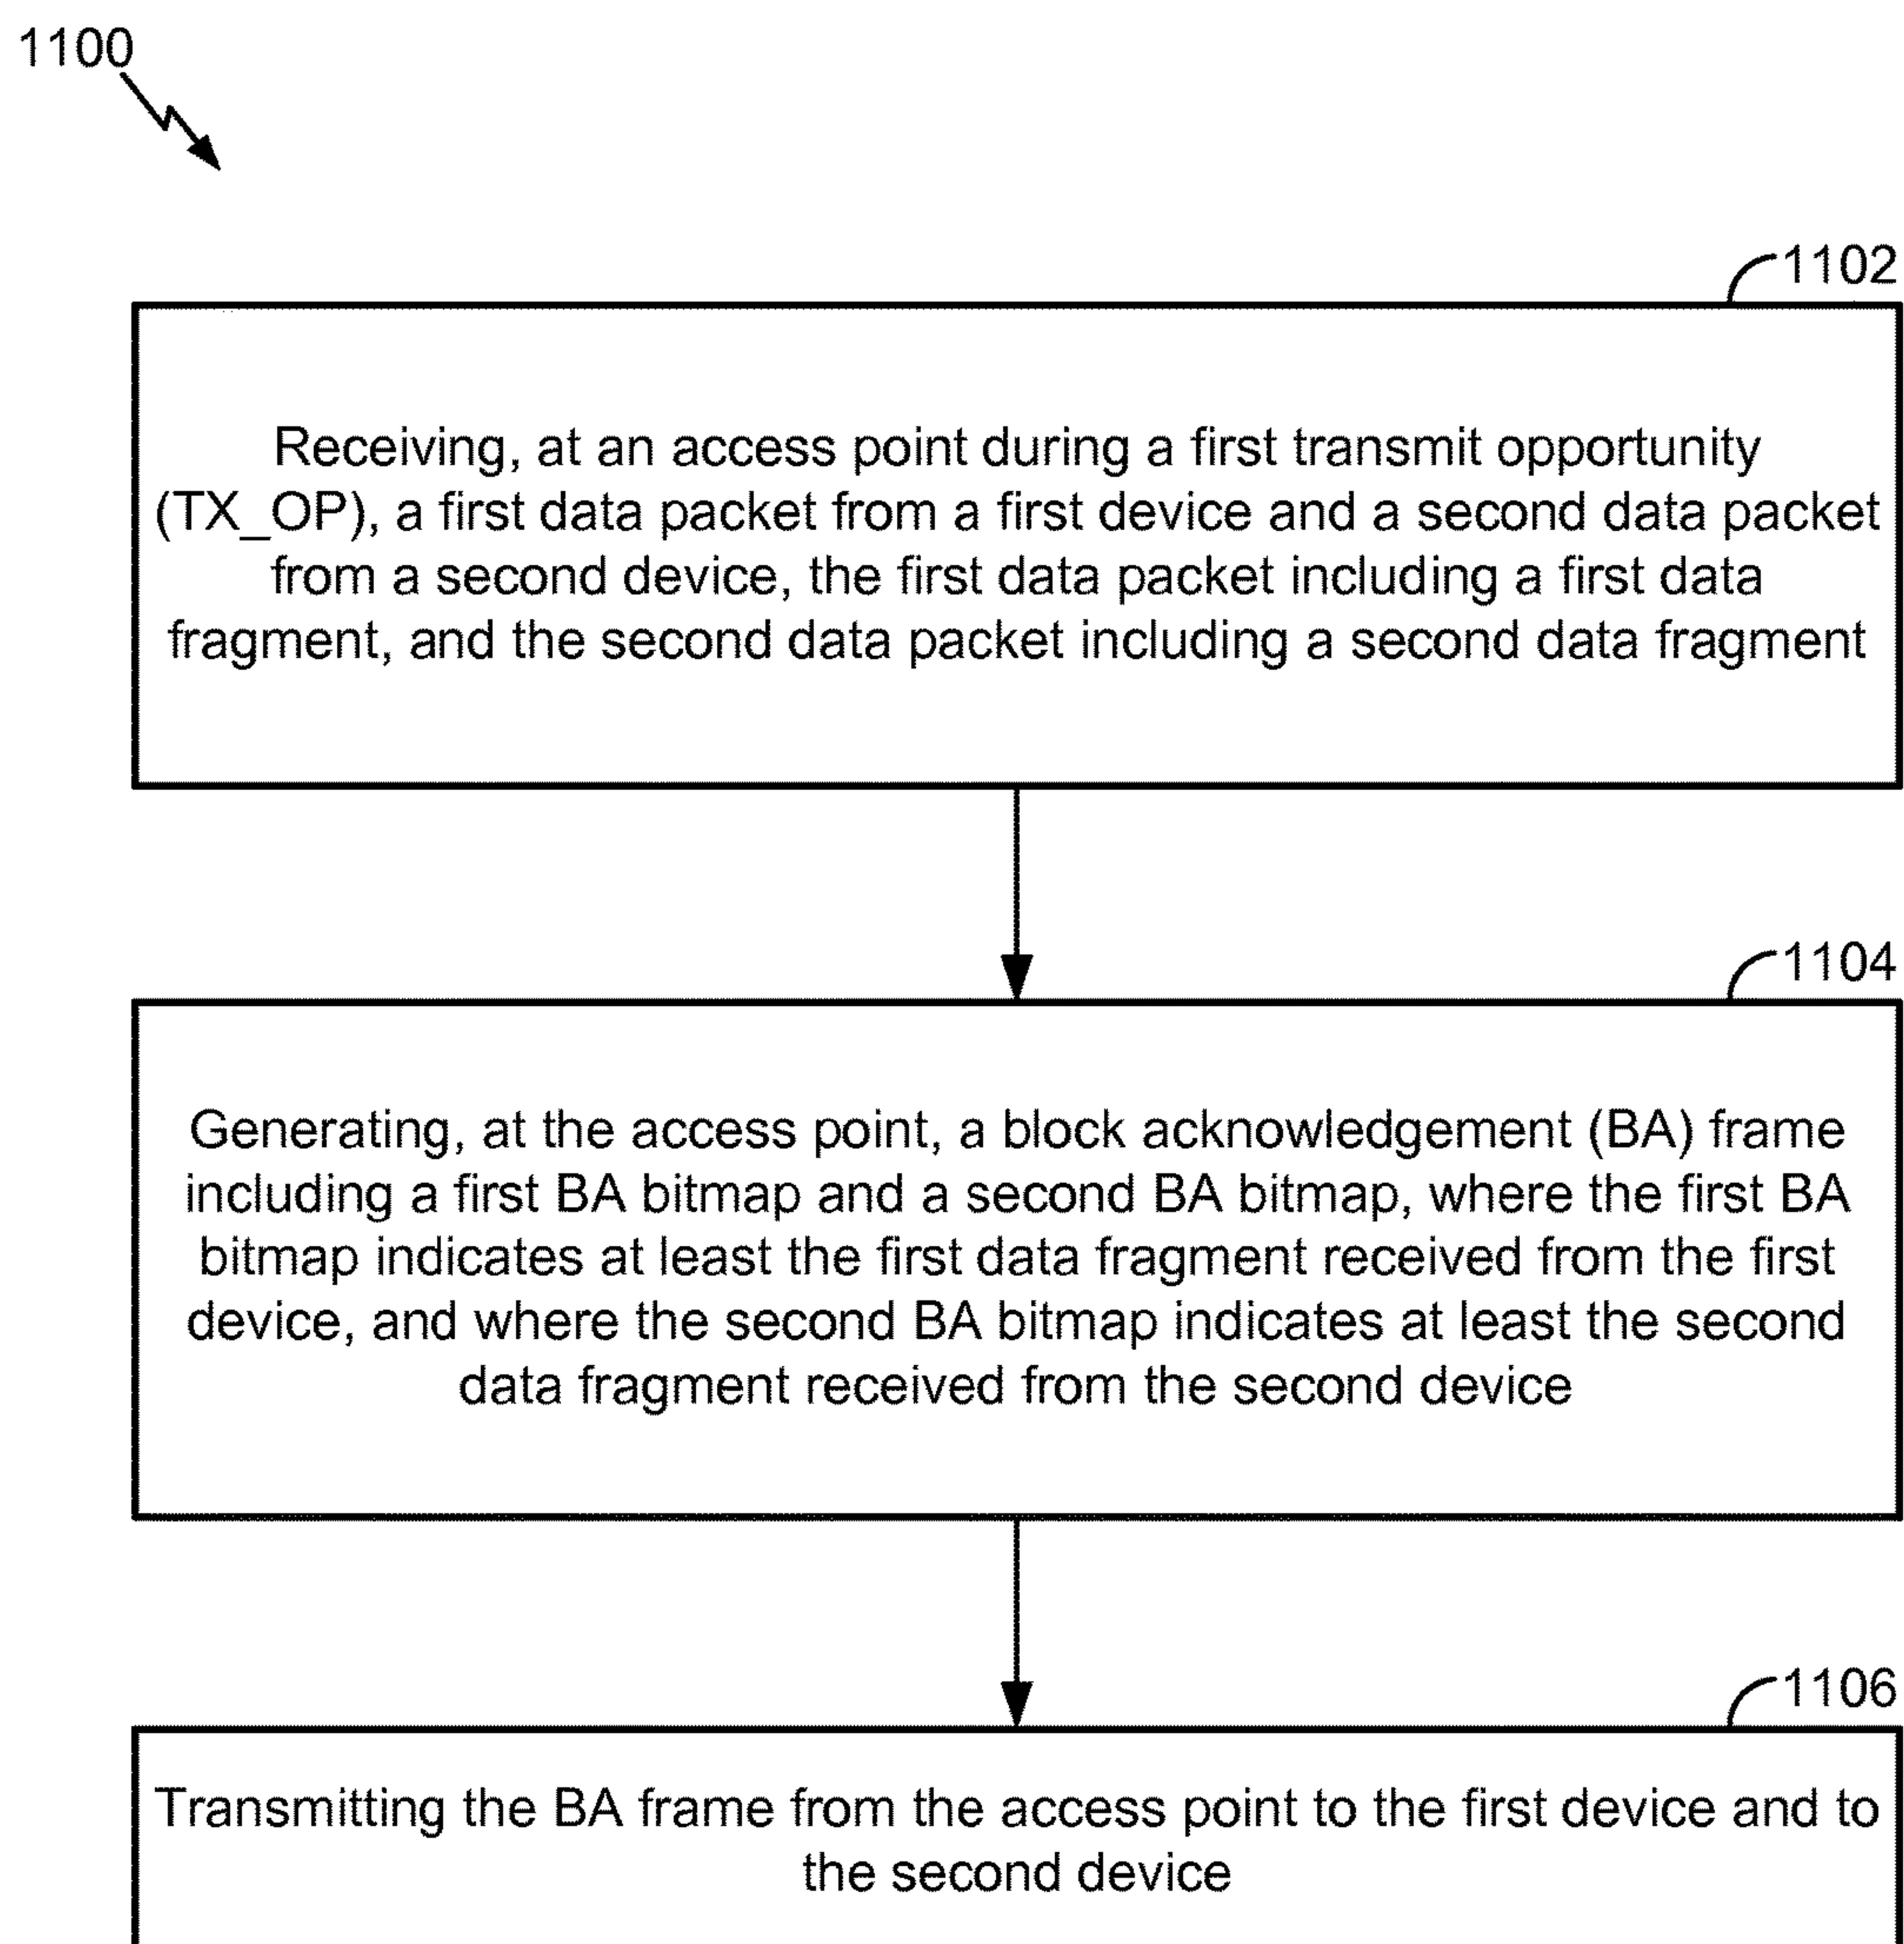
1100

1102

Receiving, at an access point during a first transmit opportunity (TX_OP), a first data packet from a first device and a second data packet from a second device, the first data packet including a first data fragment, and the second data packet including a second data fragment

1104

Generating, at the access point, a block acknowledgement (BA) frame including a first BA bitmap and a second BA bitmap, where the first BA bitmap indicates at least the first data fragment received from the first device, and where the second BA bitmap indicates at least the second data fragment received from the second device

1106

Transmitting the BA frame from the access point to the first device and to the second device